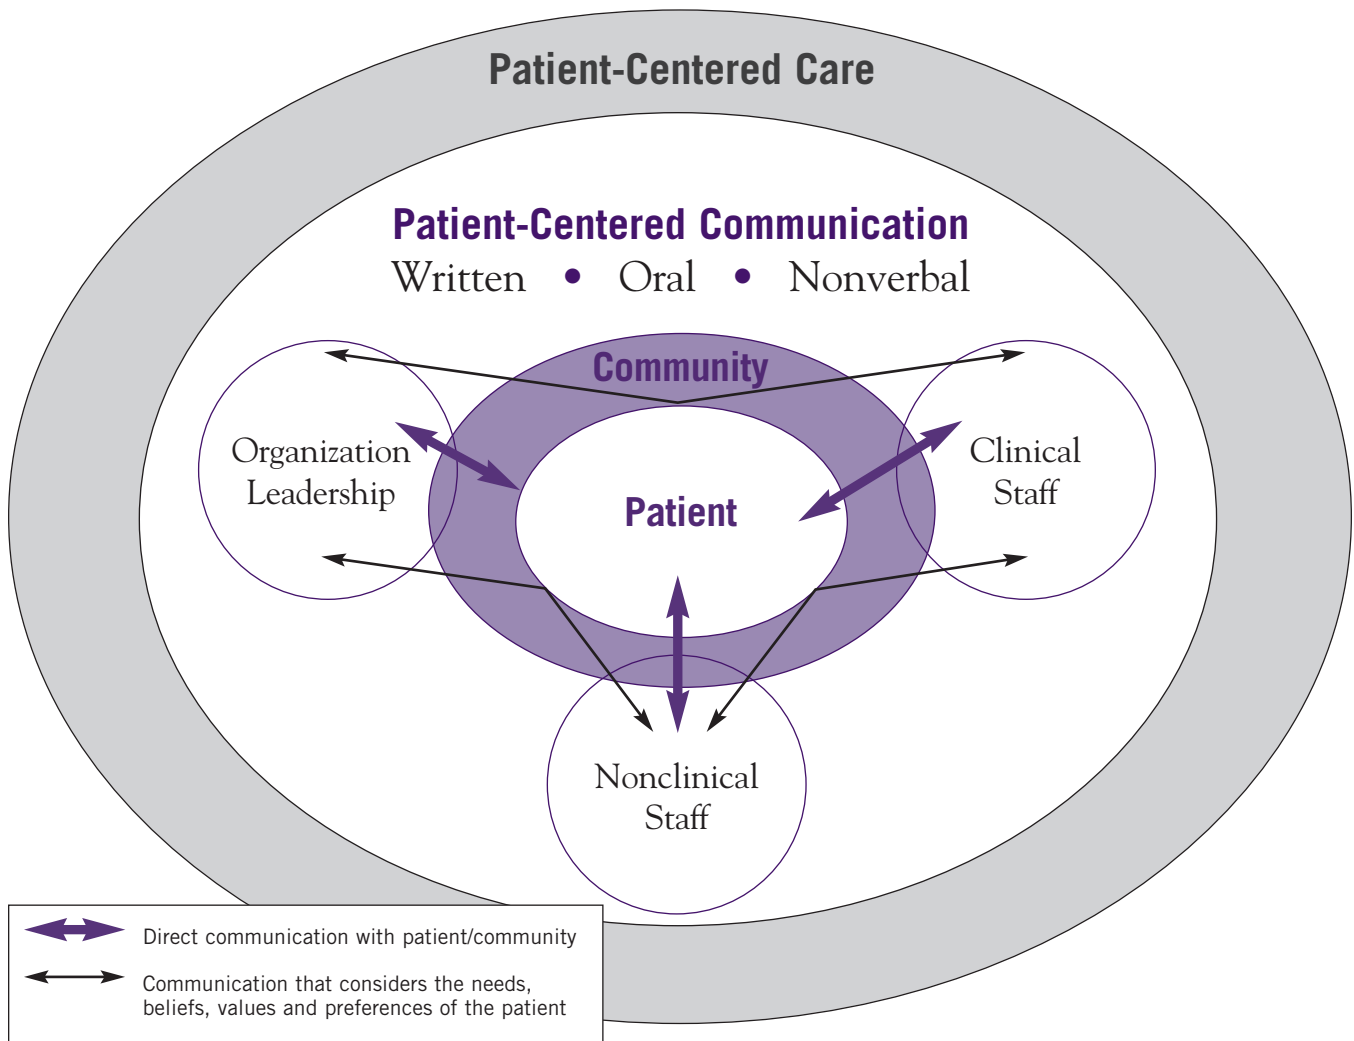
Patient-Centered Care

Patient-Centered Communication
Written • Oral • Nonverbal

Community

Organization Leadership

Patient

Clinical Staff

Nonclinical Staff

Direct communication with patient/community

Communication that considers the needs, beliefs, values and preferences of the patient